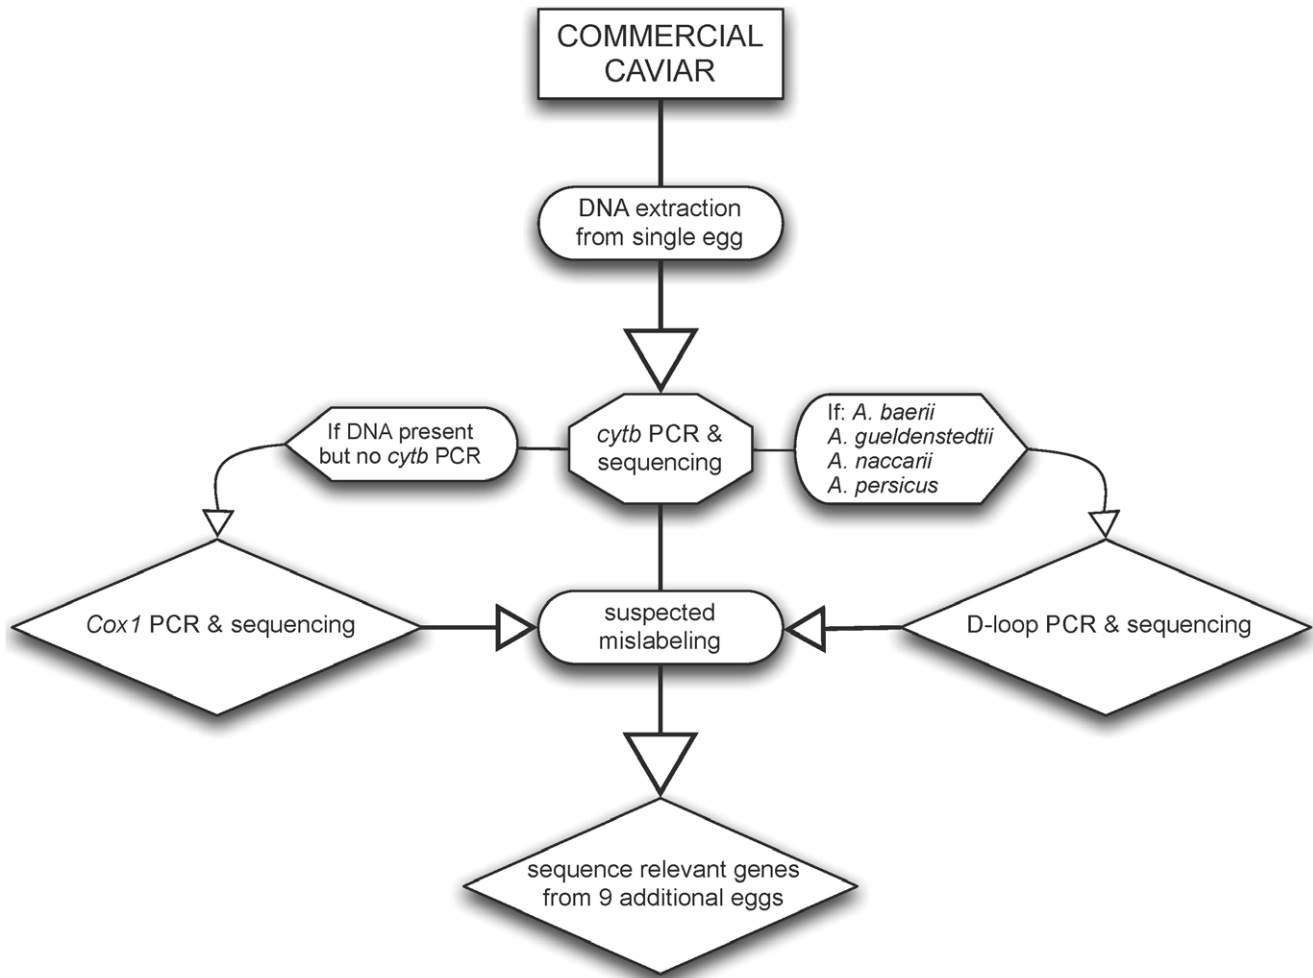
COMMERCIAL CAVIAR

DNA extraction from single egg

If DNA present but no cytb PCR

cytb PCR & sequencing

If: A. baerii
A. gueldenstedtii
A. naccarii
A. persicus

Cox1 PCR & sequencing

suspected mislabeling

D-loop PCR & sequencing

sequence relevant genes from 9 additional eggs